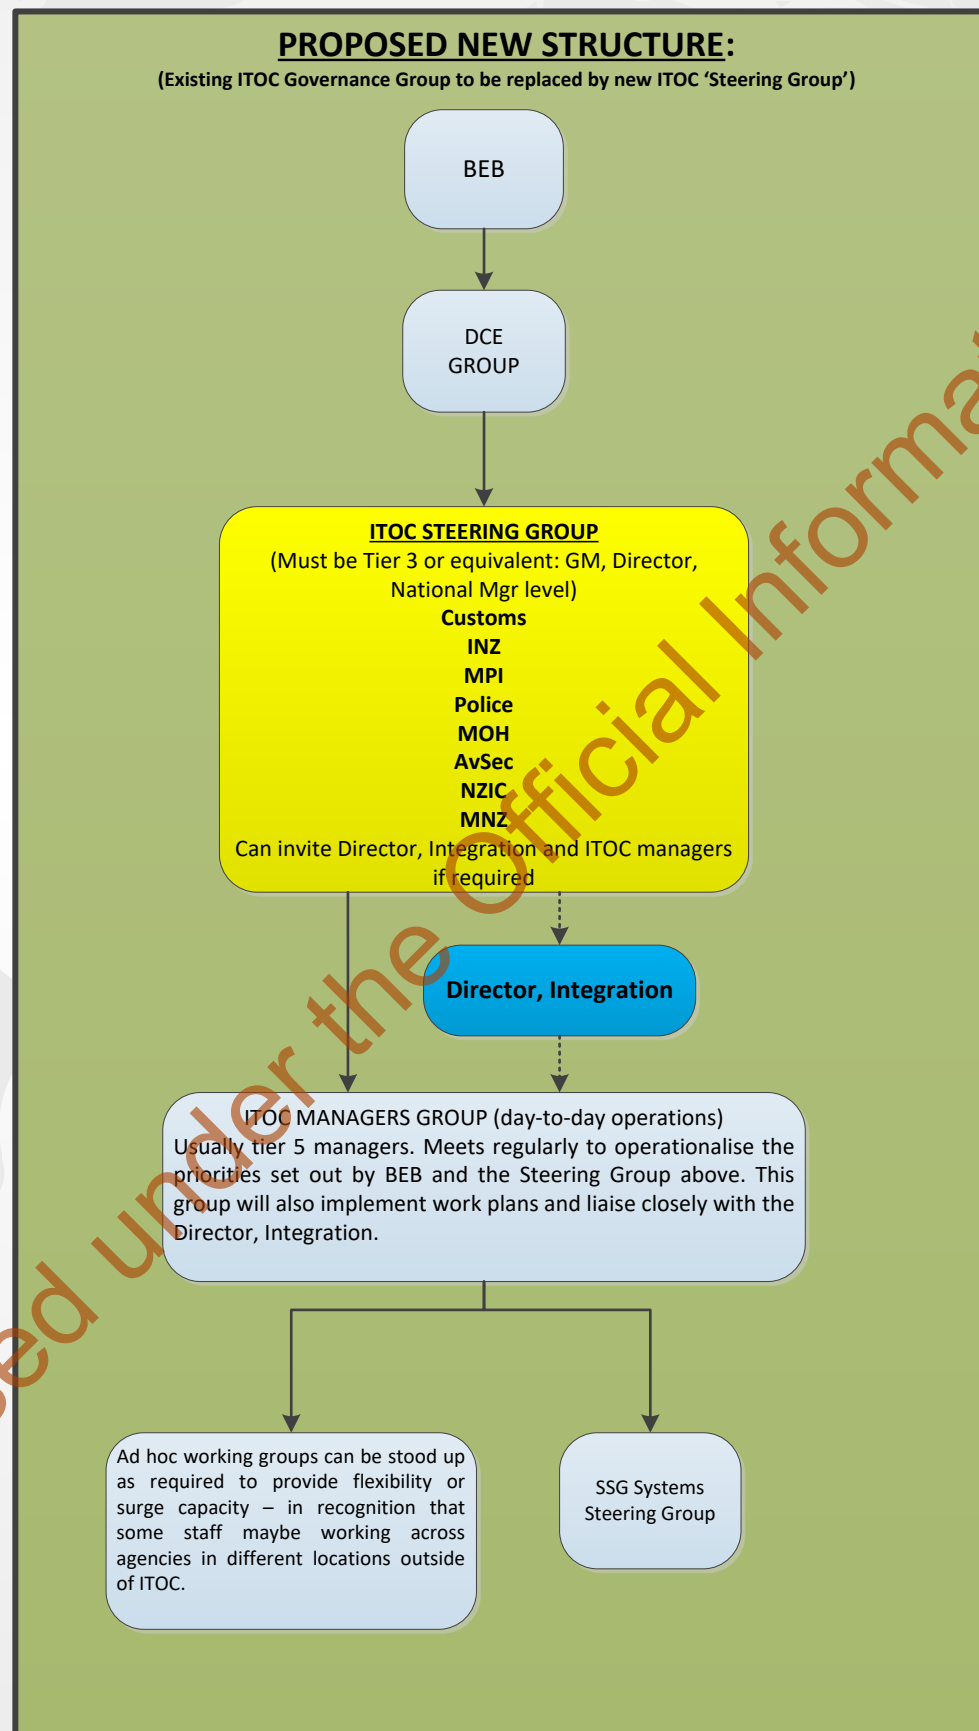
PROPOSED NEW STRUCTURE:
(Existing ITOC Governance Group to be replaced by new ITOC 'Steering Group')

BEB

DCE GROUP

ITOC STEERING GROUP
(Must be Tier 3 or equivalent: GM, Director, National Mgr level)
Customs
INZ
MPI
Police
MOH
AvSec
NZIC
MNZ
Can invite Director, Integration and ITOC managers if required

Director, Integration

ITOC MANAGERS GROUP (day-to-day operations)
Usually tier 5 managers. Meets regularly to operationalise the priorities set out by BEB and the Steering Group above. This group will also implement work plans and liaise closely with the Director, Integration.

Ad hoc working groups can be stood up as required to provide flexibility or surge capacity – in recognition that some staff maybe working across agencies in different locations outside of ITOC.

SSG Systems Steering Group

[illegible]ed under the Official Informa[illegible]